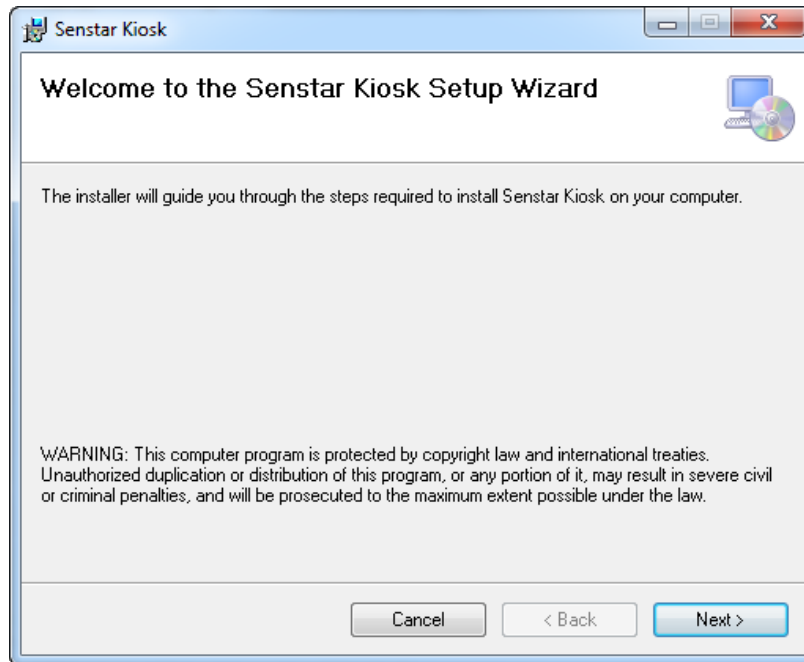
Senstar Kiosk

Welcome to the Senstar Kiosk Setup Wizard

The installer will guide you through the steps required to install Senstar Kiosk on your computer.

WARNING: This computer program is protected by copyright law and international treaties. Unauthorized duplication or distribution of this program, or any portion of it, may result in severe civil or criminal penalties, and will be prosecuted to the maximum extent possible under the law.

Cancel
< Back
Next >